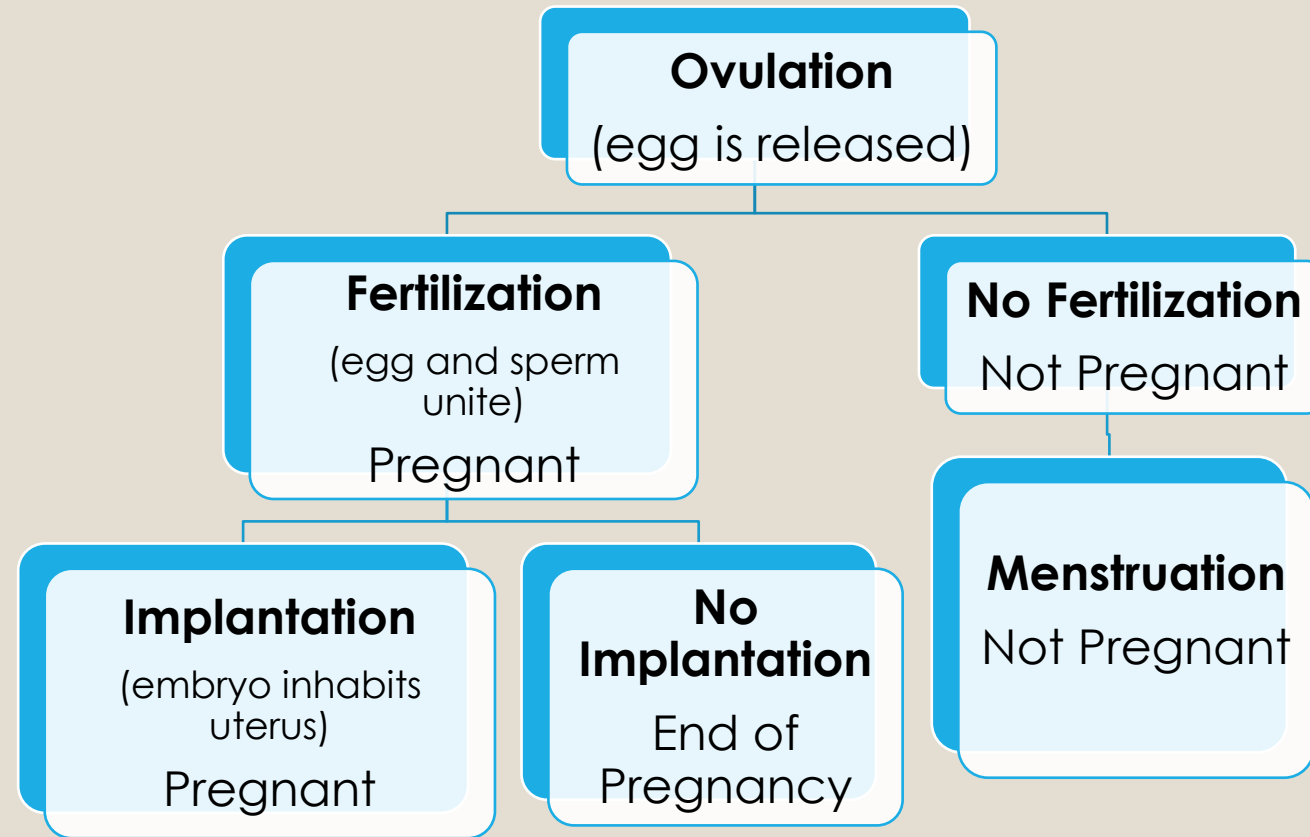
Ovulation
(egg is released)

Fertilization
(egg and sperm unite)
Pregnant

No Fertilization
Not Pregnant

Implantation
(embryo inhabits uterus)
Pregnant

No Implantation
End of Pregnancy

Menstruation
Not Pregnant